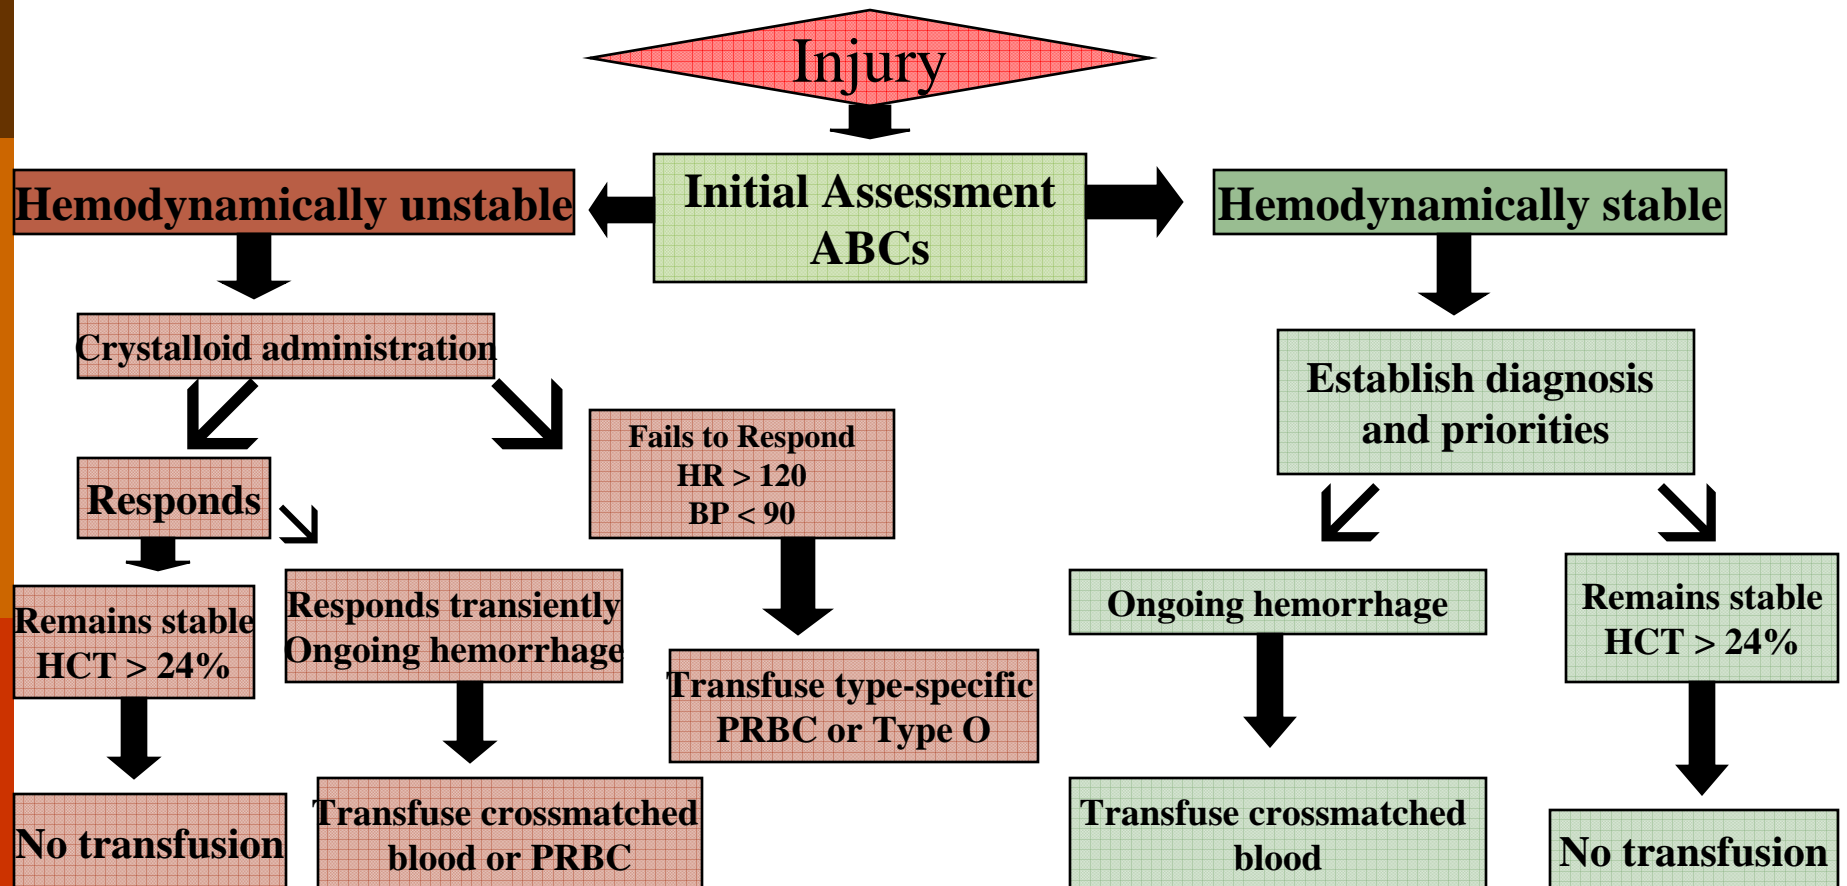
Injury

Initial Assessment ABCs

Hemodynamically unstable

Hemodynamically stable

Crystalloid administration

Responds

Fails to Respond
HR > 120
BP < 90

Establish diagnosis and priorities

Remains stable
HCT > 24%

Responds transiently
Ongoing hemorrhage

Transfuse type-specific PRBC or Type O

Ongoing hemorrhage

Remains stable
HCT > 24%

No transfusion

Transfuse crossmatched blood or PRBC

Transfuse crossmatched blood

No transfusion